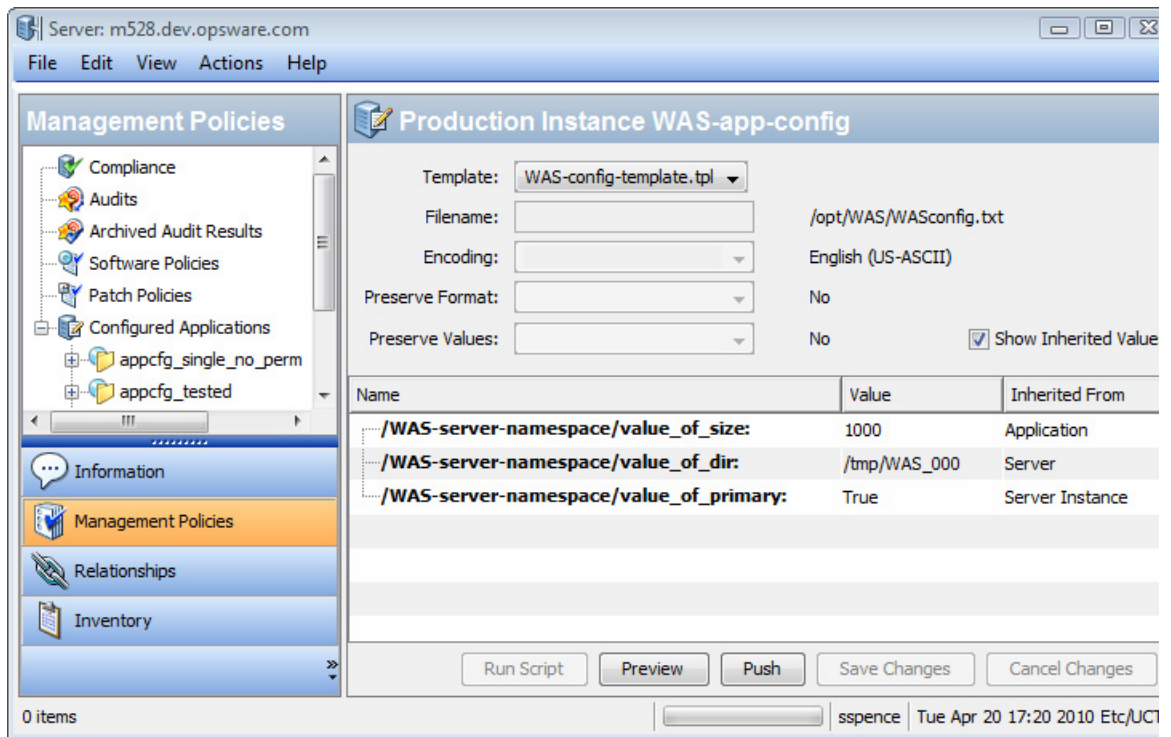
Server: m528.dev.opsware.com

File Edit View Actions Help

Management Policies

Compliance
Audits
Archived Audit Results
Software Policies
Patch Policies
Configured Applications
appcfg_single_no_perm
appcfg_tested

Information
Management Policies
Relationships
Inventory

Production Instance WAS-app-config

Template: WAS-config-template.tpl
Filename: /opt/WAS/WASconfig.txt
Encoding: English (US-ASCII)
Preserve Format: No
Preserve Values: No
Show Inherited Value

| Name | Value | Inherited From |
|---|---|---|
| /WAS-server-namespace/value_of_size: | 1000 | Application |
| /WAS-server-namespace/value_of_dir: | /tmp/WAS_000 | Server |
| /WAS-server-namespace/value_of_primary: | True | Server Instance |

Run Script Preview Push Save Changes Cancel Changes

0 items sspence Tue Apr 20 17:20 2010 Etc/UCT